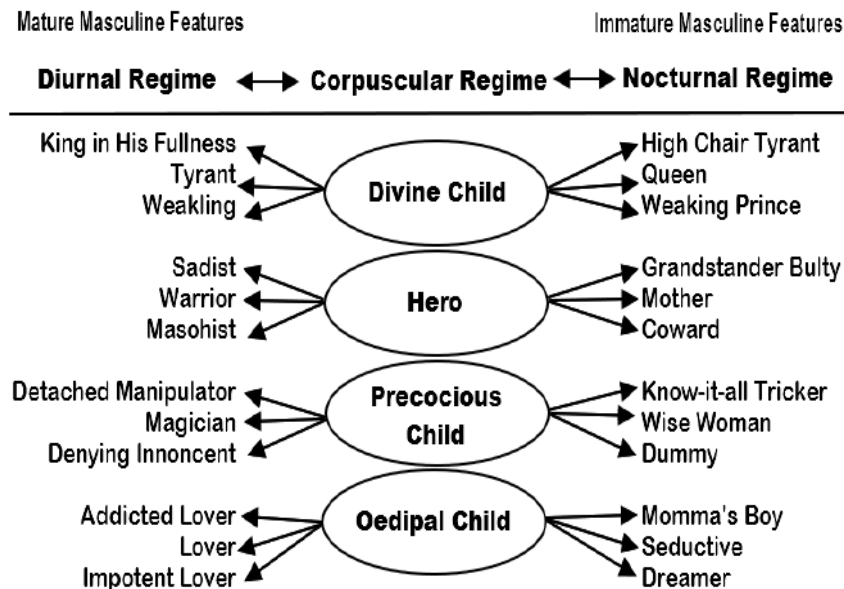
Mature Masculine Features

Immature Masculine Features

Diurnal Regime ⟷ Corpuscular Regime ⟷ Nocturnal Regime

King in His Fullness
Tyrant
Weakling

Divine Child

High Chair Tyrant
Queen
Weaking Prince

Sadist
Warrior
Masohist

Hero

Grandstander Bulty
Mother
Coward

Detached Manipulator
Magician
Denying Innoncent

Precocious Child

Know-it-all Tricker
Wise Woman
Dummy

Addicted Lover
Lover
Impotent Lover

Oedipal Child

Momma's Boy
Seductive
Dreamer